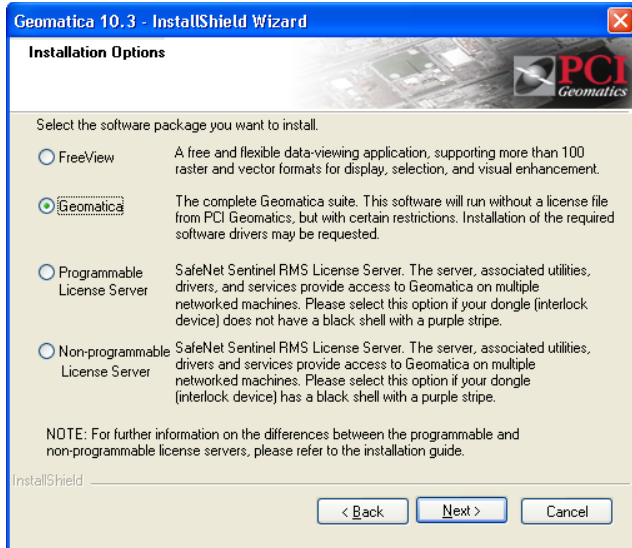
Geomatica 10.3 - InstallShield Wizard

Installation Options

PCI Geomatics

Select the software package you want to install.

FreeView
A free and flexible data-viewing application, supporting more than 100 raster and vector formats for display, selection, and visual enhancement.

Geomatica
The complete Geomatica suite. This software will run without a license file from PCI Geomatics, but with certain restrictions. Installation of the required software drivers may be requested.

Programmable License Server
SafeNet Sentinel RMS License Server. The server, associated utilities, drivers, and services provide access to Geomatica on multiple networked machines. Please select this option if your dongle (interlock device) does not have a black shell with a purple stripe.

Non-programmable License Server
SafeNet Sentinel RMS License Server. The server, associated utilities, drivers and services provide access to Geomatica on multiple networked machines. Please select this option if your dongle (interlock device) has a black shell with a purple stripe.

NOTE: For further information on the differences between the programmable and non-programmable license servers, please refer to the installation guide.

InstallShield

< Back
Next >
Cancel